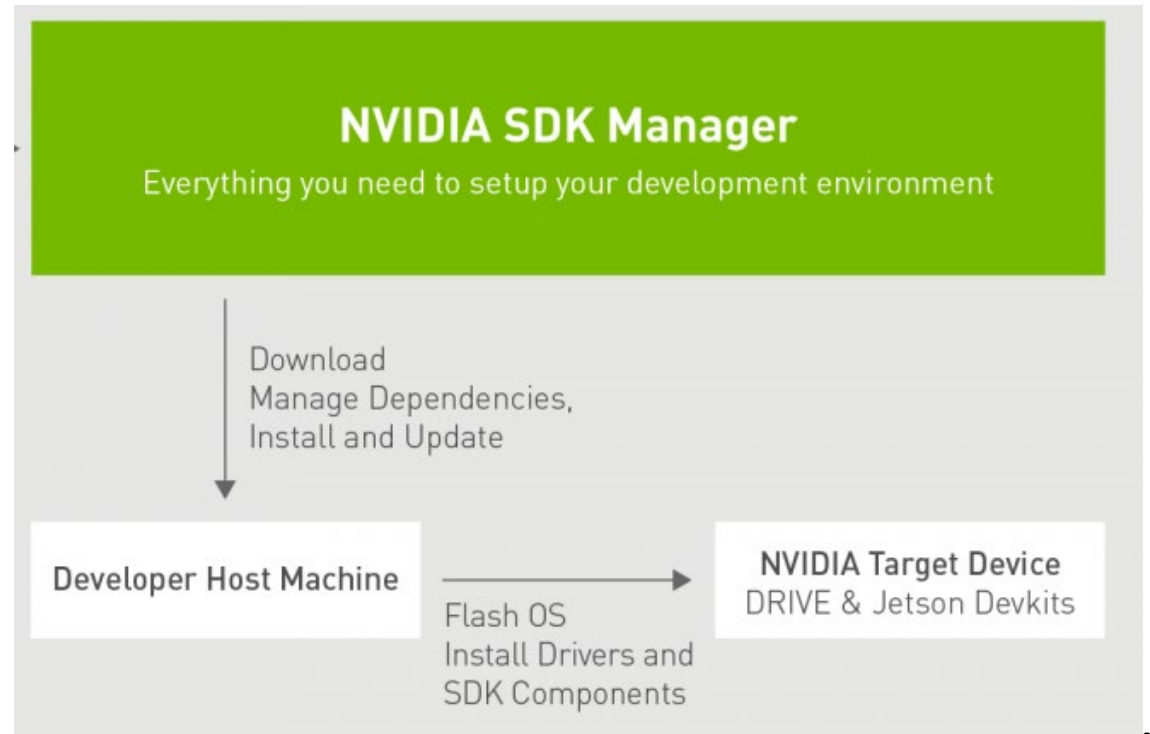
NVIDIA SDK Manager
Everything you need to setup your development environment

Download
Manage Dependencies,
Install and Update

Developer Host Machine

Flash OS
Install Drivers and
SDK Components

NVIDIA Target Device
DRIVE & Jetson Devkits